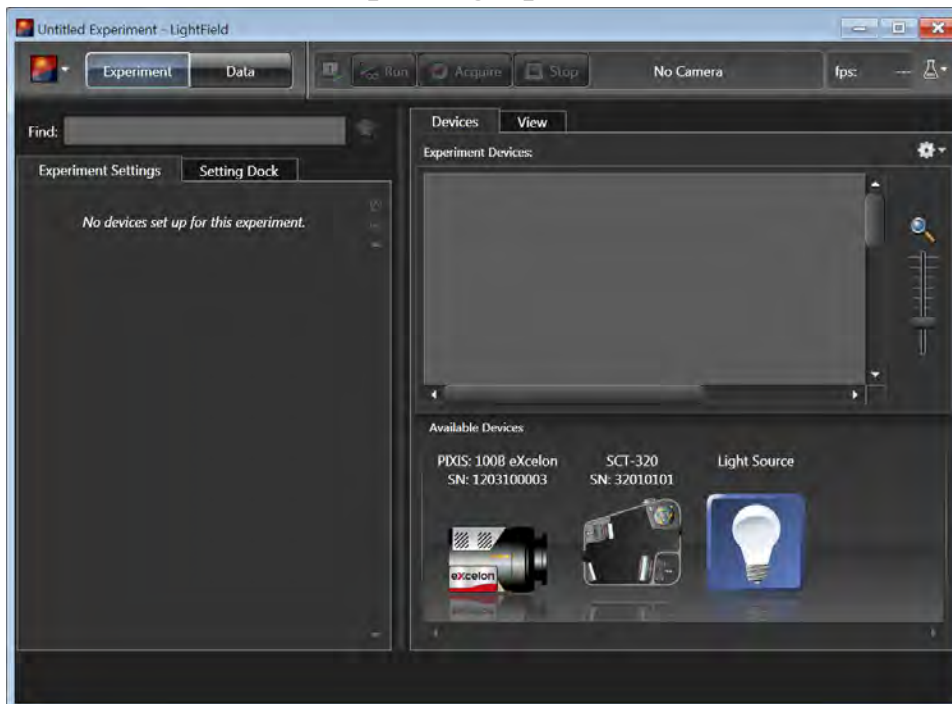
Untitled Experiment - LightField

Experiment Data

Run Acquire Stop No Camera fps: ---

Find:

Experiment Settings Setting Dock

No devices set up for this experiment.

Devices View

Experiment Devices:

Available Devices

PIXIS: 100B eXcelon
SN: 1203100003

SCT-320
SN: 32010101

Light Source

excelon